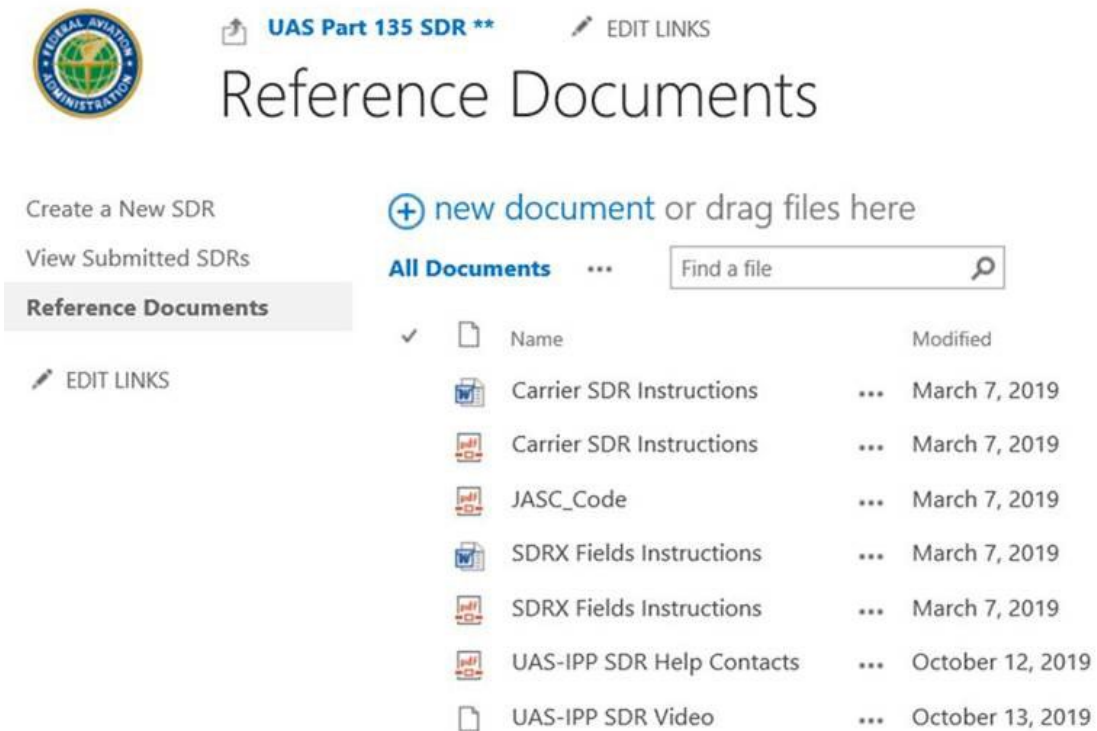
FEDERAL AVIATION ADMINISTRATION

UAS Part 135 SDR **

EDIT LINKS

Reference Documents

Create a New SDR
View Submitted SDRs
Reference Documents

EDIT LINKS

new document or drag files here

All Documents ••• Find a file

| Name | | Modified |
|---|---|---|
| Carrier SDR Instructions | ••• | March 7, 2019 |
| Carrier SDR Instructions | ••• | March 7, 2019 |
| JASC_Code | ••• | March 7, 2019 |
| SDRX Fields Instructions | ••• | March 7, 2019 |
| SDRX Fields Instructions | ••• | March 7, 2019 |
| UAS-IPP SDR Help Contacts | ••• | October 12, 2019 |
| UAS-IPP SDR Video | ••• | October 13, 2019 |